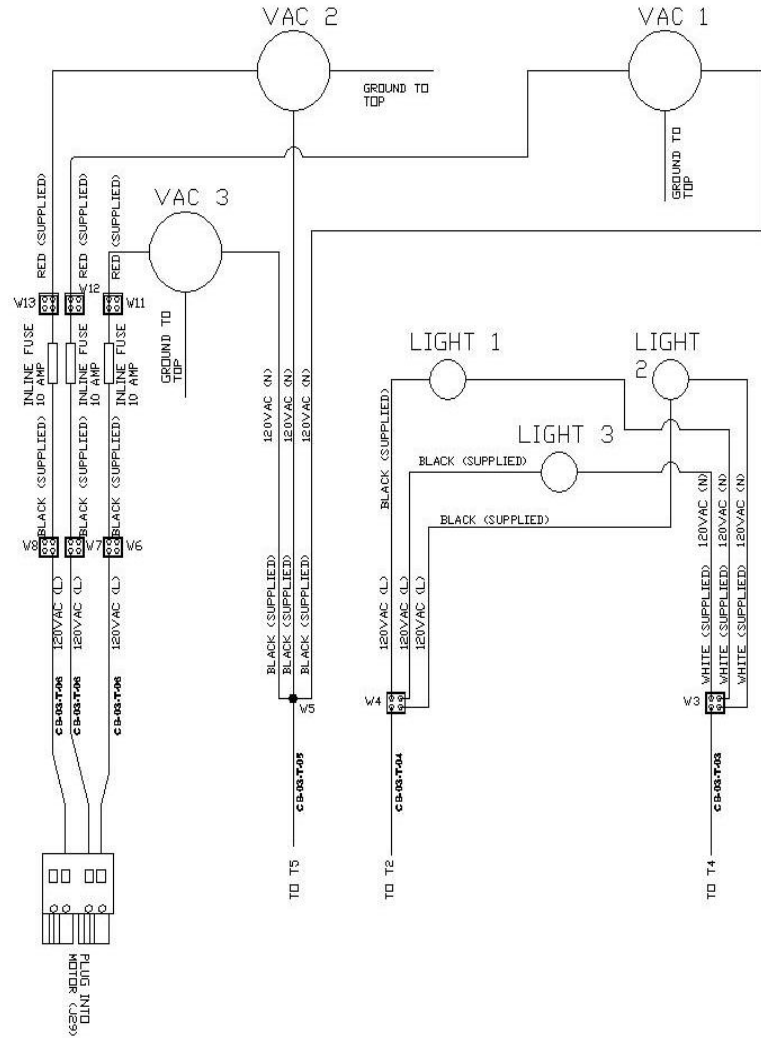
VAC 2

VAC 1

GROUND TO TOP

GROUND TO TOP

VAC 3

RED (SUPPLIED)
RED (SUPPLIED)
RED (SUPPLIED)

W13
W12
W11

INLINE FUSE 10 AMP
INLINE FUSE 10 AMP
INLINE FUSE 10 AMP

GROUND TO TOP

BLACK (SUPPLIED)
BLACK (SUPPLIED)
BLACK (SUPPLIED)

W8
W7
W6

120VAC (L)
120VAC (L)
120VAC (L)

C8-03-T-06
C8-03-T-06
C8-03-T-06

PLUG INTO MOTOR (J29)

120VAC (N)
120VAC (N)
120VAC (N)

BLACK (SUPPLIED)
BLACK (SUPPLIED)
BLACK (SUPPLIED)

W5

C8-03-T-05

TO T5

LIGHT 1

LIGHT 2

LIGHT 3

BLACK (SUPPLIED)

BLACK (SUPPLIED)

BLACK (SUPPLIED)

120VAC (L)
120VAC (L)
120VAC (L)

W4

C8-03-T-04

TO T2

120VAC (N)
120VAC (N)
120VAC (N)

WHITE (SUPPLIED)
WHITE (SUPPLIED)
WHITE (SUPPLIED)

W3

C8-03-T-03

TO T4